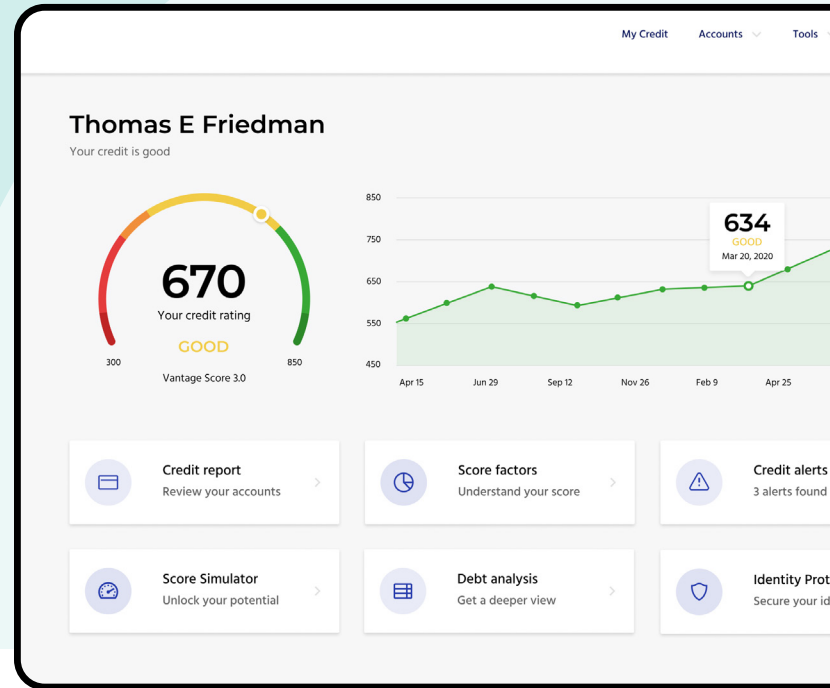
My Credit Accounts Tools

Thomas E Friedman

Your credit is good

670
Your credit rating
GOOD
300 850
Vantage Score 3.0

850
750
650
550
450

634
GOOD
Mar 20, 2020

Apr 15 Jun 29 Sep 12 Nov 26 Feb 9 Apr 25

Credit report
Review your accounts

Score factors
Understand your score

Credit alerts
3 alerts found

Score Simulator
Unlock your potential

Debt analysis
Get a deeper view

Identity Prot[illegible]
Secure your id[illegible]